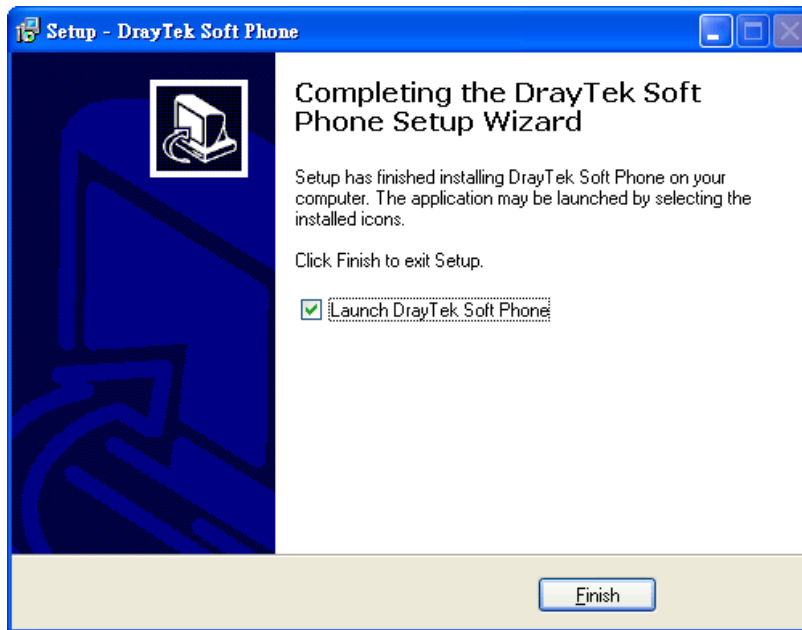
Setup - DrayTek Soft Phone

Completing the DrayTek Soft Phone Setup Wizard

Setup has finished installing DrayTek Soft Phone on your computer. The application may be launched by selecting the installed icons.

Click Finish to exit Setup.

Launch DrayTek Soft Phone

Finish